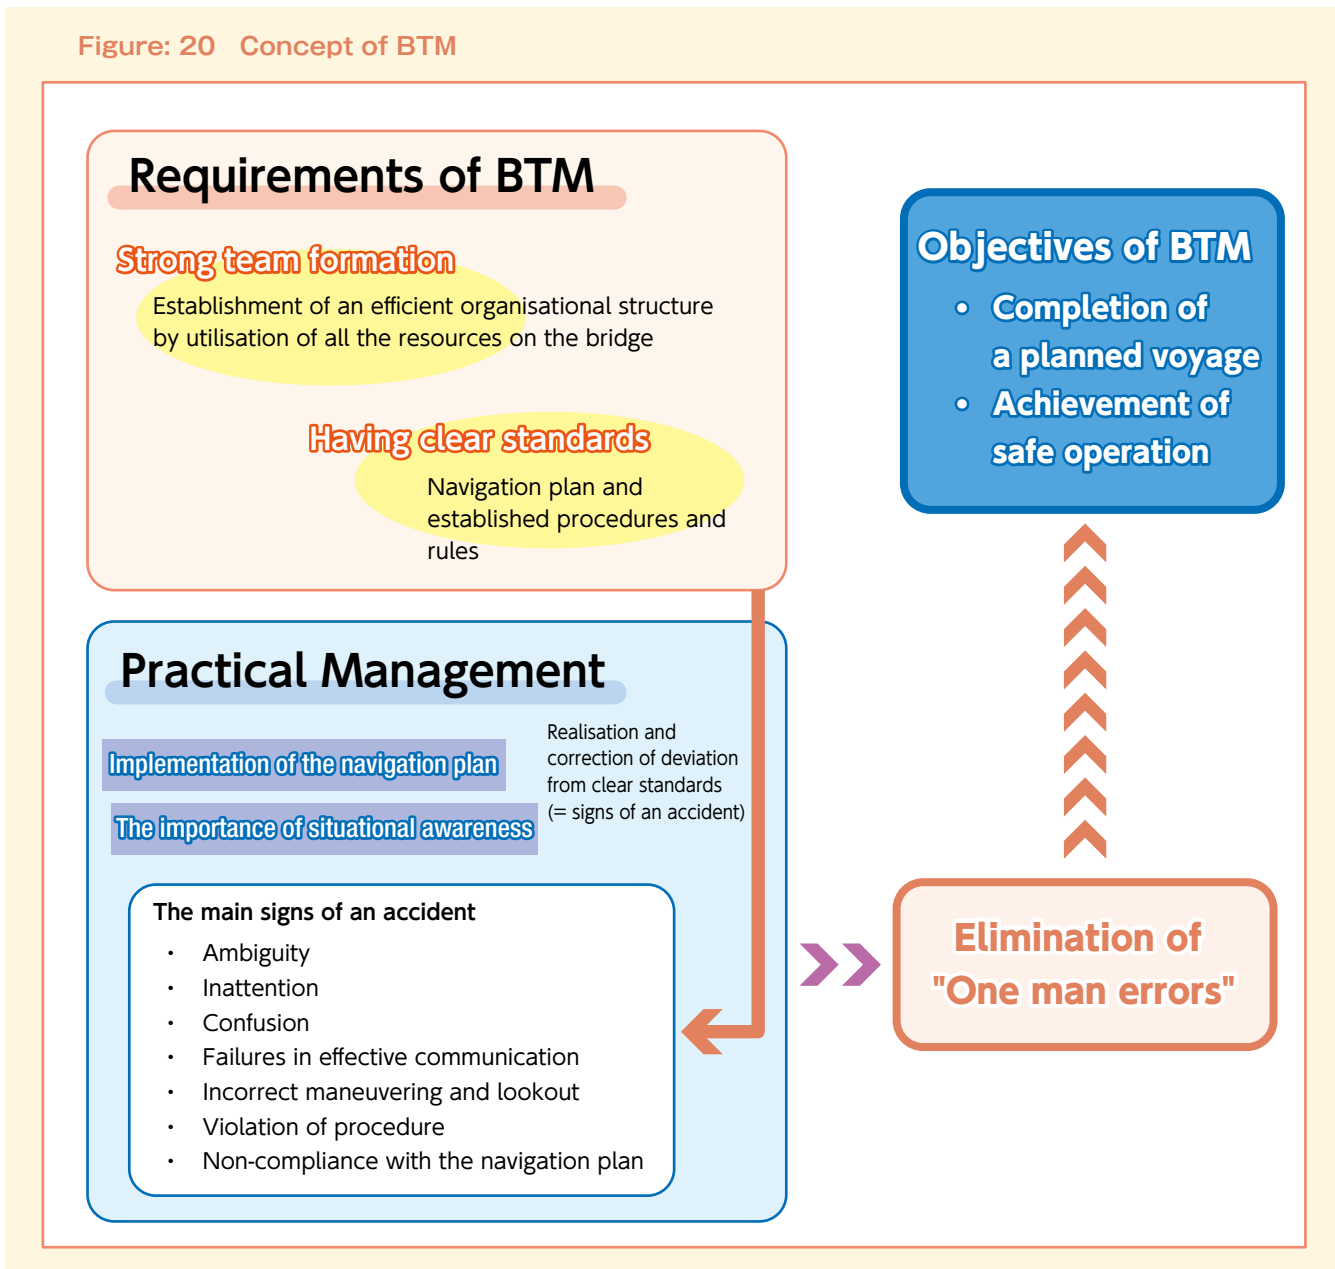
Figure: 20 Concept of BTM

Requirements of BTM

Strong team formation

Establishment of an efficient organisational structure by utilisation of all the resources on the bridge

Having clear standards

Navigation plan and established procedures and rules

Objectives of BTM

• Completion of a planned voyage
• Achievement of safe operation

Practical Management

Implementation of the navigation plan

The importance of situational awareness

Realisation and correction of deviation from clear standards (= signs of an accident)

The main signs of an accident

• Ambiguity
• Inattention
• Confusion
• Failures in effective communication
• Incorrect maneuvering and lookout
• Violation of procedure
• Non-compliance with the navigation plan

Elimination of "One man errors"